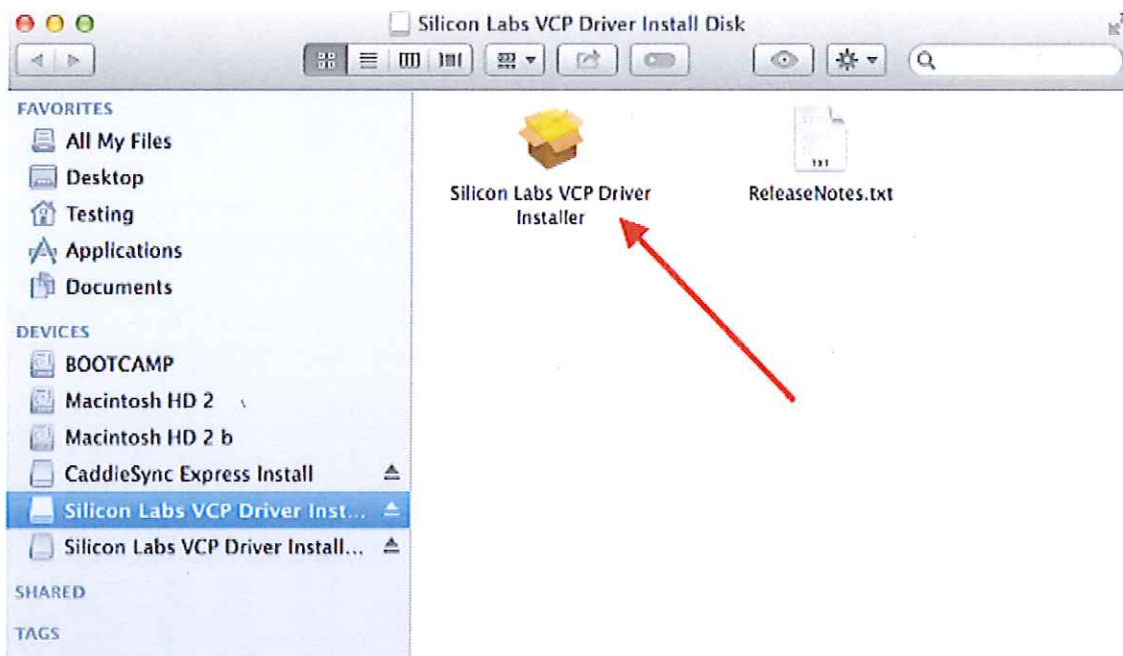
Silicon Labs VCP Driver Install Disk

FAVORITES
All My Files
Desktop
Testing
Applications
Documents

DEVICES
BOOTCAMP
Macintosh HD 2
Macintosh HD 2 b
CaddieSync Express Install
Silicon Labs VCP Driver Inst...
Silicon Labs VCP Driver Install...

SHARED

TAGS

Silicon Labs VCP Driver Installer

TXT
ReleaseNotes.txt